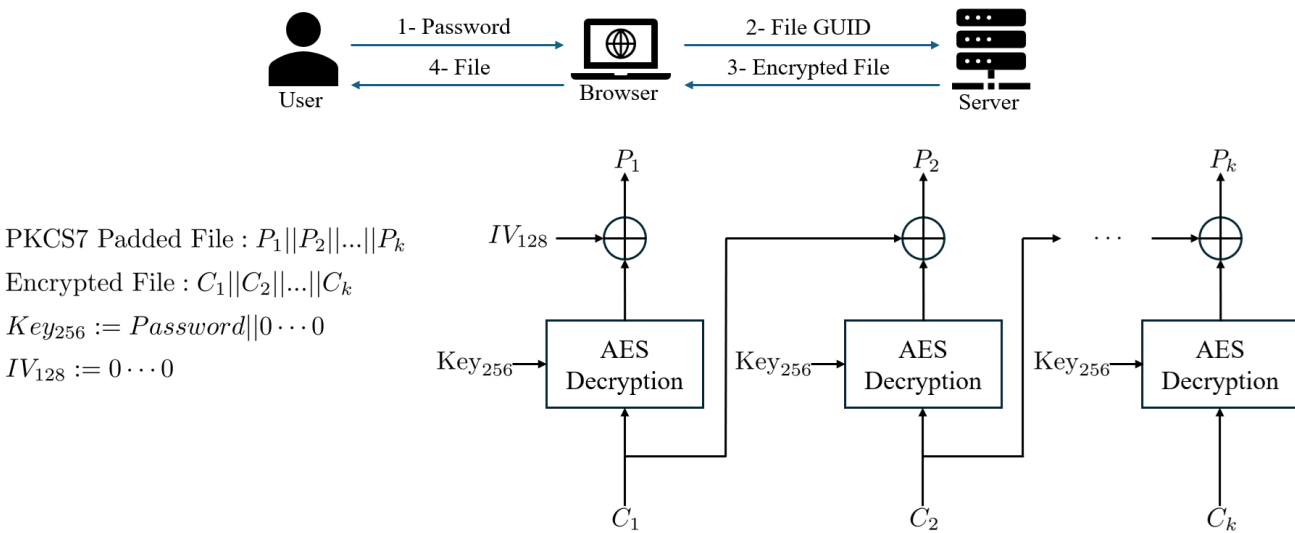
1- Password
4- File
User
Browser
2- File GUID
3- Encrypted File
Server

PKCS7 Padded File : $P_1||P_2||...||P_k$
Encrypted File : $C_1||C_2||...||C_k$
$Key_{256} := Password||0 \cdots 0$
$IV_{128} := 0 \cdots 0$

$P_1$
$IV_{128}$
$\text{Key}_{256}$
AES Decryption
$C_1$

$P_2$
$\text{Key}_{256}$
AES Decryption
$C_2$

$\cdots$

$P_k$
$\text{Key}_{256}$
AES Decryption
$C_k$